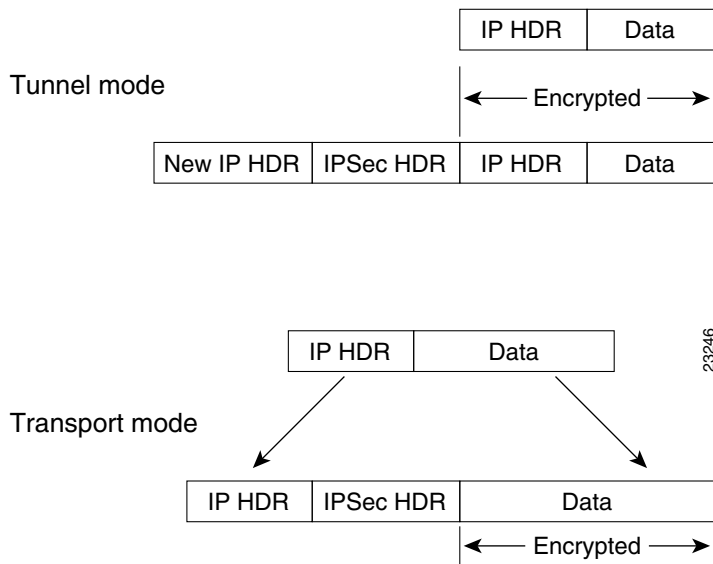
| IP HDR | Data |
|---|---|

Tunnel mode

Encrypted

| New IP HDR | IPSec HDR | IP HDR | Data |
|---|---|---|---|

| IP HDR | Data |
|---|---|

23246

Transport mode

| IP HDR | IPSec HDR | Data |
|---|---|---|

Encrypted